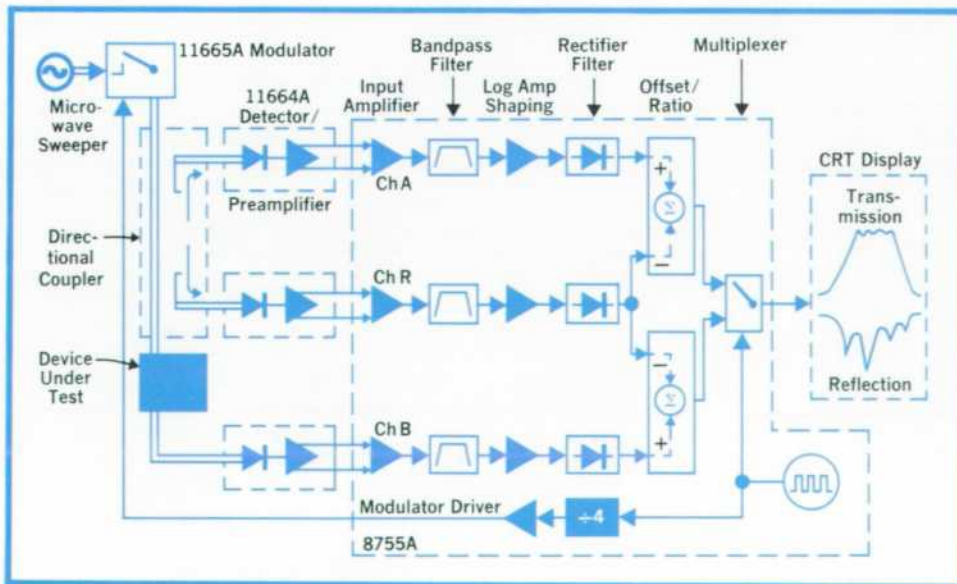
11665A Modulator

Micro-wave Sweeper

11664A Detector/

Preamplifier

Directional Coupler

Device Under Test

Input Amplifier

Bandpass Filter

Log Amp Shaping

Rectifier Filter

Offset/ Ratio

Multiplexer

Ch A

Ch R

Ch B

+

−

−

+

$\Sigma$

$\Sigma$

CRT Display

Trans-mission

Reflection

Modulator Driver

÷4

8755A